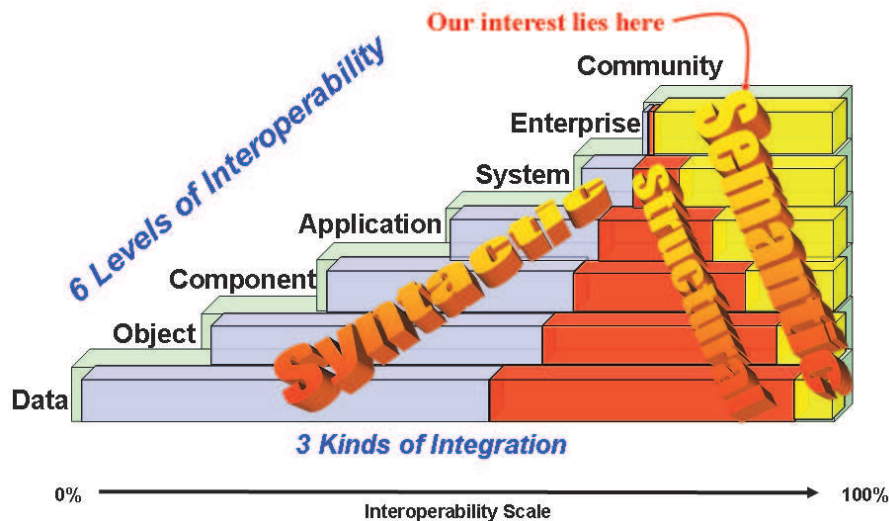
Our interest lies here

6 Levels of Interoperability

Community

Enterprise

System

Application

Component

Object

Data

Syntactic

Structural

Semantic

3 Kinds of Integration

0%

100%

Interoperability Scale